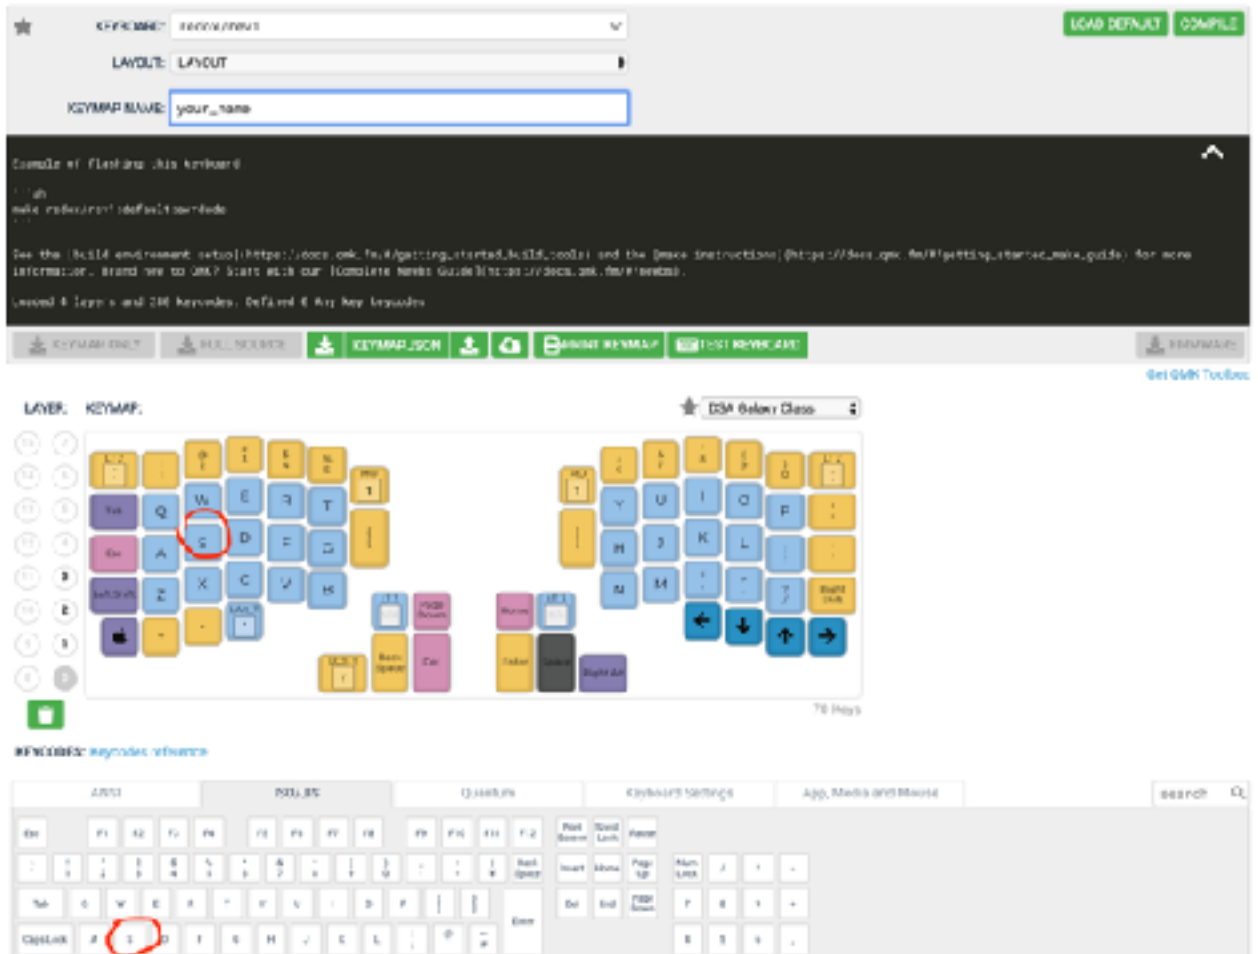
KEYBOARD: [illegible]
LAYOUT: LAYOUT
KEYMAP NAME: your_name

LOAD DEFAULT COMPILE

Example of flashing this keyboard

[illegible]

See the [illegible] and the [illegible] for more information. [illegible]

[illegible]

KEYMAP ONLY FULL SOURCE KEYMAP.JSON PRINT KEYMAP TEST KEYBOARD FIRMWARE

Get QMK Toolbox

LAYER: KEYMAP:

DSA Galaxy Class

Tab Q W E R T Y U I O P
Esc A S D F G H J K L
Shift Z X C V B N M
Back Space Enter Space

78 Keys

KEYCODES: Keycodes reference

ANSI ISO/JIS Quantum Keyboard Settings App, Media and Mouse

Search

Esc F1 F2 F3 F4 F5 F6 F7 F8 F9 F10 F11 F12 Print Screen Scroll Lock Pause
Back Space Insert Home Page Up Num Lock
Tab Q W E R T Y U I O P Enter Del End Page Down
CapsLock A S D F G H J K L